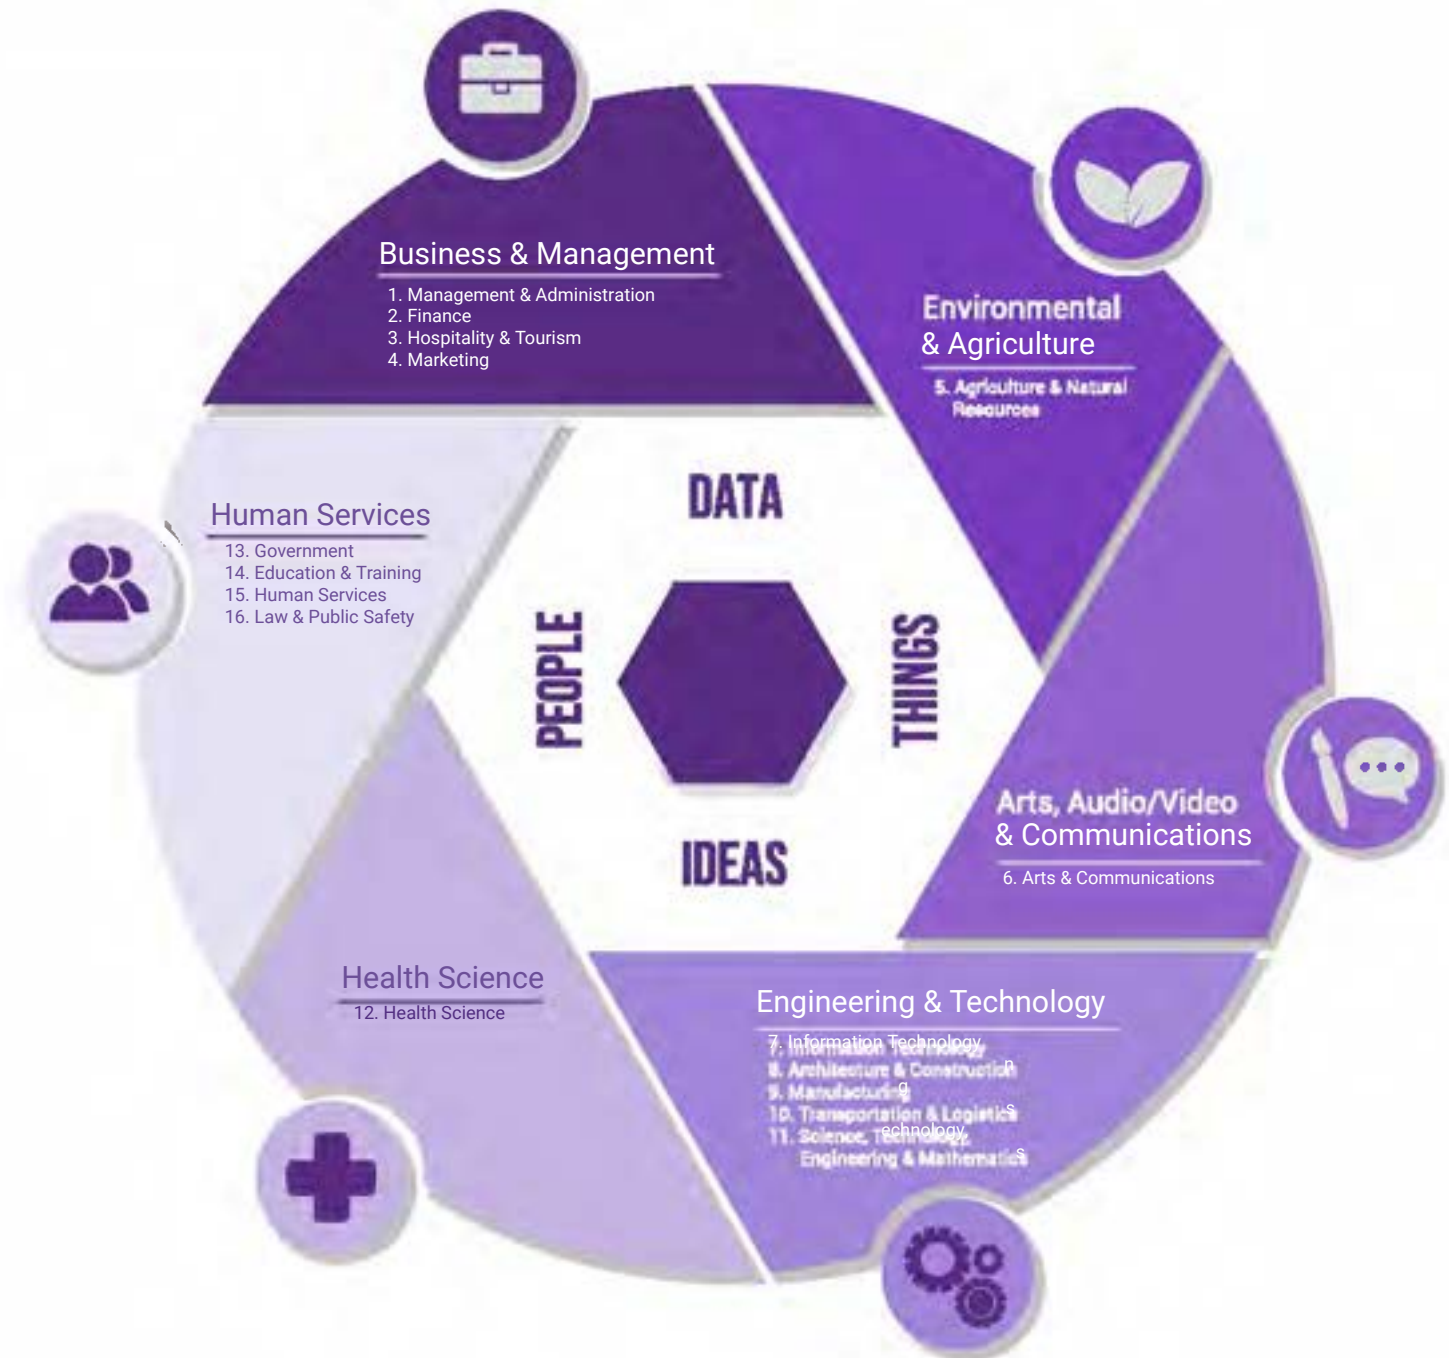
Business & Management
1. Management & Administration
2. Finance
3. Hospitality & Tourism
4. Marketing

Environmental & Agriculture
5. Agriculture & Natural Resources

Human Services
13. Government
14. Education & Training
15. Human Services
16. Law & Public Safety

DATA

PEOPLE

THINGS

IDEAS

Arts, Audio/Video & Communications
6. Arts & Communications

Health Science
12. Health Science

Engineering & Technology
7. Information Technology
8. Architecture & Construction
9. Manufacturing
10. Transportation & Logistics
11. Science, Technology, Engineering & Mathematics